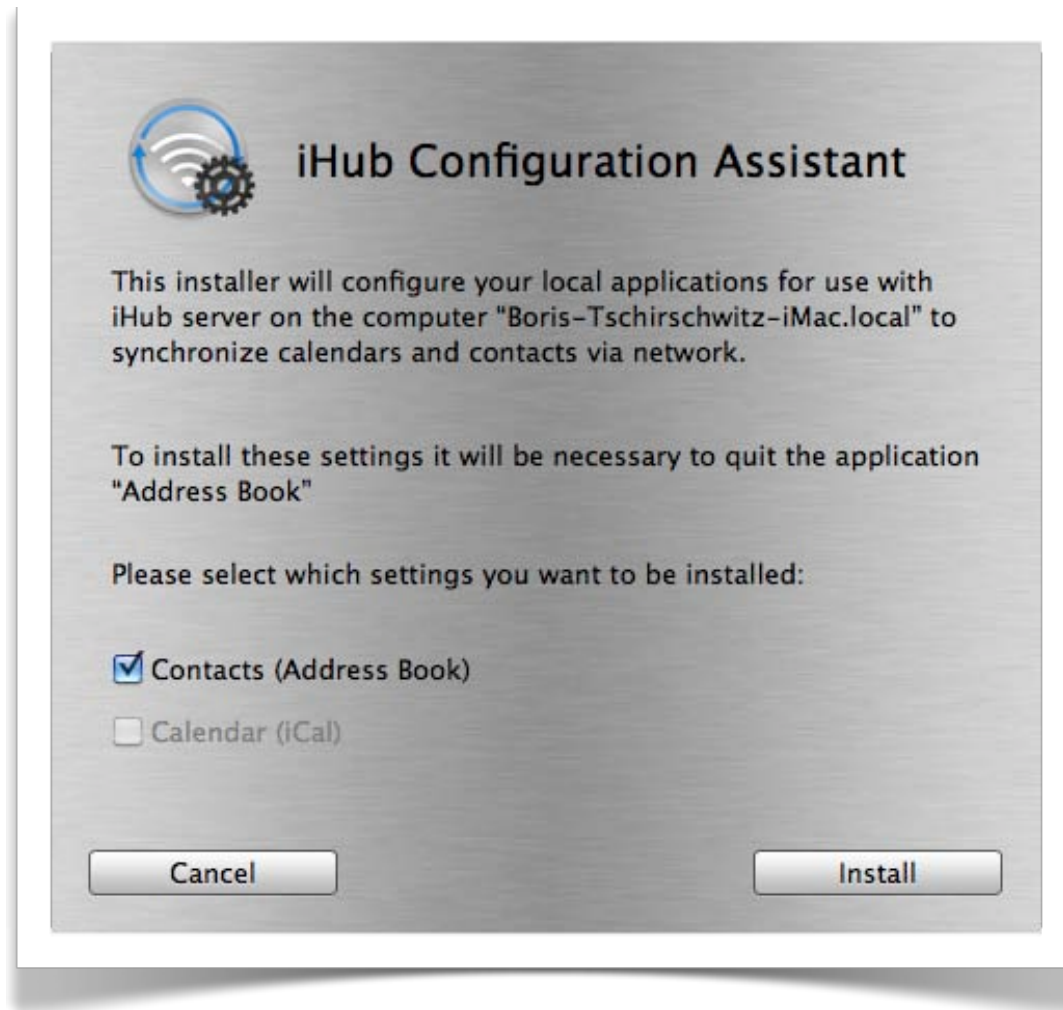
iHub Configuration Assistant

This installer will configure your local applications for use with iHub server on the computer "Boris-Tschirschwitz-iMac.local" to synchronize calendars and contacts via network.

To install these settings it will be necessary to quit the application "Address Book"

Please select which settings you want to be installed:

Contacts (Address Book)

Calendar (iCal)

Cancel

Install